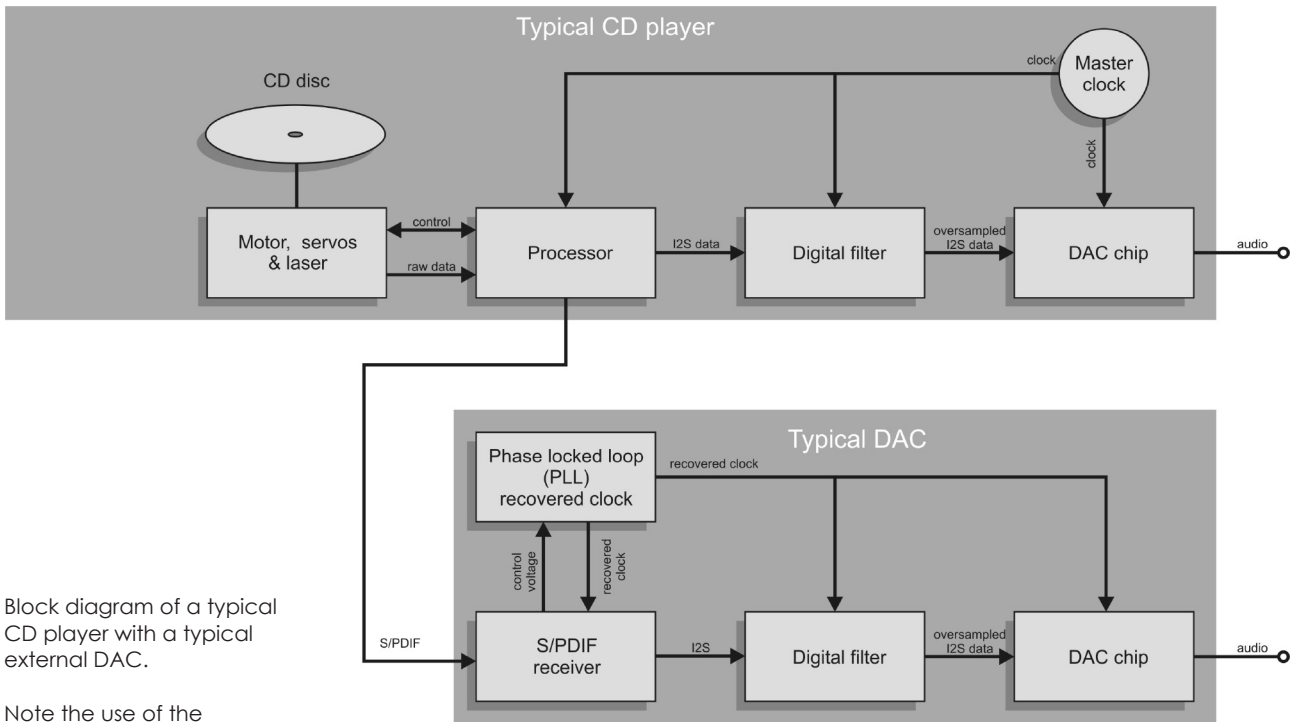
Typical CD player

CD disc

clock

Master clock

clock

Motor, servos & laser

control

raw data

Processor

I2S data

Digital filter

oversampled I2S data

DAC chip

audio

Typical DAC

Phase locked loop (PLL) recovered clock

recovered clock

control voltage

recovered clock

S/PDIF

S/PDIF receiver

I2S

Digital filter

oversampled I2S data

DAC chip

audio

Block diagram of a typical CD player with a typical external DAC.

Note the use of the